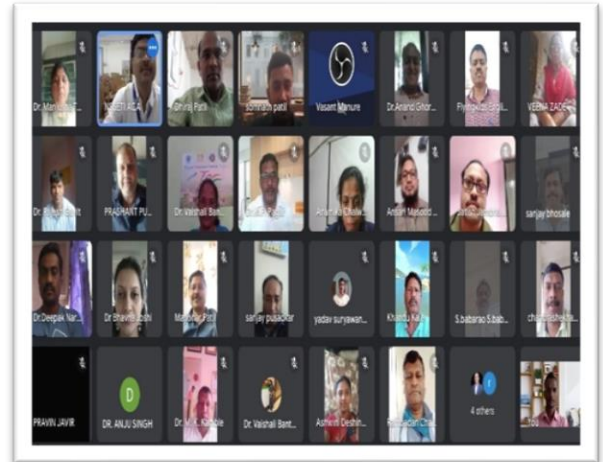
Dr. Manisha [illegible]
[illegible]
Dhiraj Patil
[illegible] patil
Vasant Manure
Dr.Anand Ghor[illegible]
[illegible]
VEENA ZADE
Dr. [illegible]
PRASHANT PU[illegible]
Dr. Vaishali Ban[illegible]
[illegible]
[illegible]
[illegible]
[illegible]
sanjay bhosale
Dr.Deepak Nar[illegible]
Dr.Bhavna Joshi
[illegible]
sanjay pusadkar
yadav suryawan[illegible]
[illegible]
S.babarao S.bab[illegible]
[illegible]
PRAVIN JAVIR
D
DR. ANJU SINGH
Dr. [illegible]
Dr. Vaishali Bant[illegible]
Ashwini Deshm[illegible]
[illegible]
4 others
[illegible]